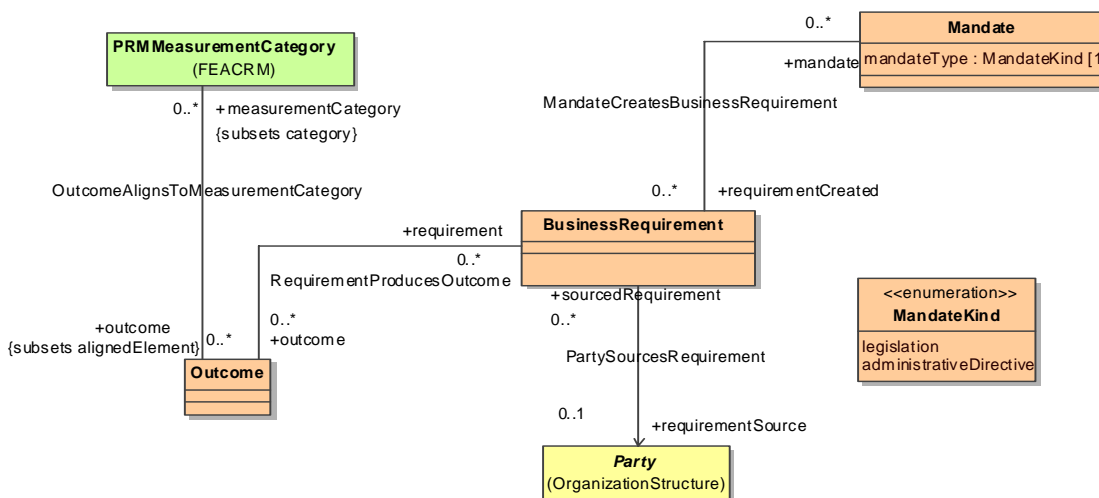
PRMMeasurementCategory
(FEACRM)

0..*
+measurementCategory
{subsets category}

OutcomeAlignsToMeasurementCategory

+outcome
{subsets alignedElement}
0..*

Outcome

0..*
Mandate
+mandate
mandateType : MandateKind [1

MandateCreatesBusinessRequirement

0..*
+requirementCreated

+requirement
0..*
BusinessRequirement

RequirementProducesOutcome
0..*
+outcome

+sourcedRequirement
0..*

PartySourcesRequirement

0..1
+requirementSource

Party
(OrganizationStructure)

<<enumeration>>
MandateKind
legislation
administrativeDirective